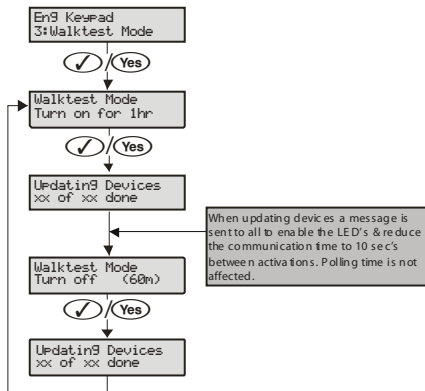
Eng Keypad
3:Walktest Mode

✓/Yes

Walktest Mode
Turn on for 1hr

✓/Yes

Updating Devices
xx of xx done

When updating devices a message is sent to all to enable the LED's & reduce the communication time to 10 sec's between activations. Polling time is not affected.

Walktest Mode
Turn off (60m)

✓/Yes

Updating Devices
xx of xx done